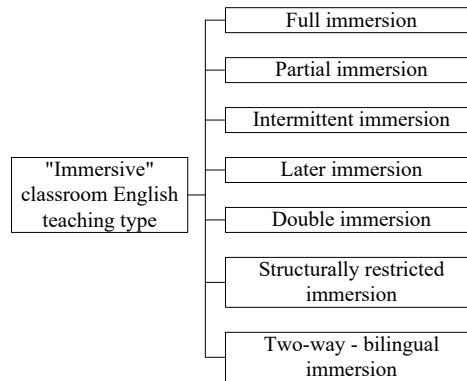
"Immersive" classroom English teaching type

Full immersion

Partial immersion

Intermittent immersion

Later immersion

Double immersion

Structurally restricted immersion

Two-way - bilingual immersion